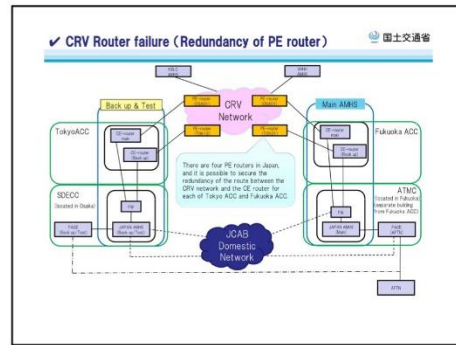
✓ CRV Router failure (Redundancy of PE router)

国土交通省

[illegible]

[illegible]

Back up & Test

CRV Network

Main AMHS

PE-router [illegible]

PE-router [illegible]

PE-router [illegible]

PE-router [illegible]

TokyoACC

Fukuoka ACC

CE-router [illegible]

CE-router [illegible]

CE-router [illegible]

CE-router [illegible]

There are four PE routers in Japan, and it is possible to secure the redundancy of the route between the CRV network and the CE router for each of Tokyo ACC and Fukuoka ACC.

SDECC (located in Osaka)

ATMC (located in Fukuoka, separate building from Fukuoka ACC)

FW

FW

JAPAN AMHS (Back up/Test)

JAPAN AMHS (Main)

JCAB Domestic Network

FADE (Back up/Test)

FADE (AFTN)

AFTN